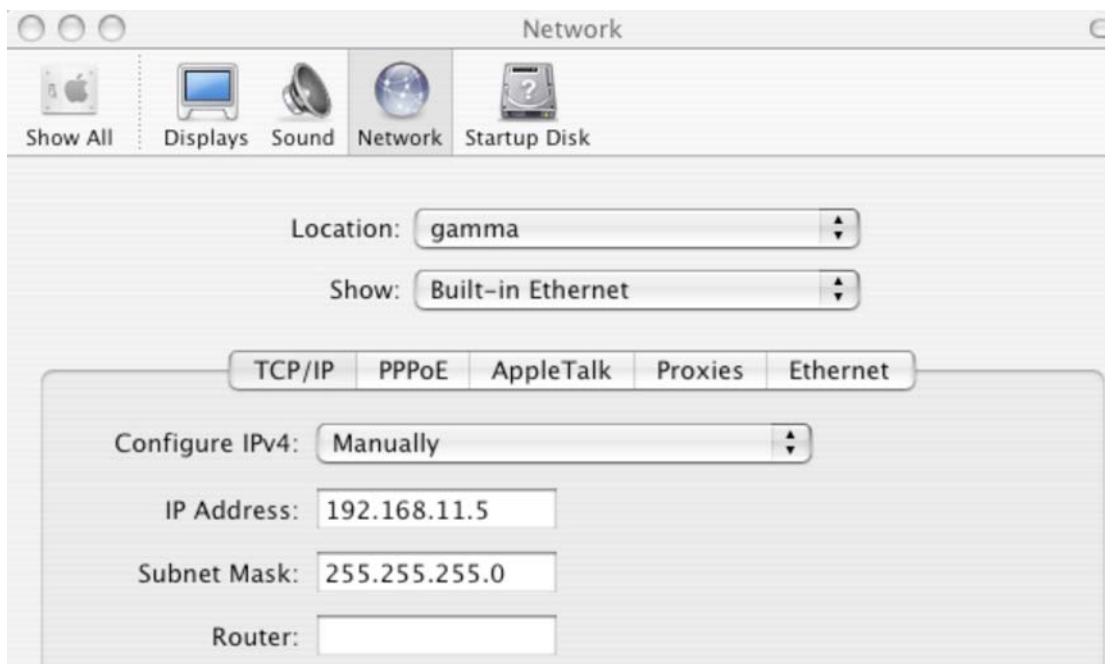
Network

Show All | Displays | Sound | Network | Startup Disk

Location: gamma

Show: Built-in Ethernet

TCP/IP | PPPoE | AppleTalk | Proxies | Ethernet

Configure IPv4: Manually

IP Address: 192.168.11.5

Subnet Mask: 255.255.255.0

Router: